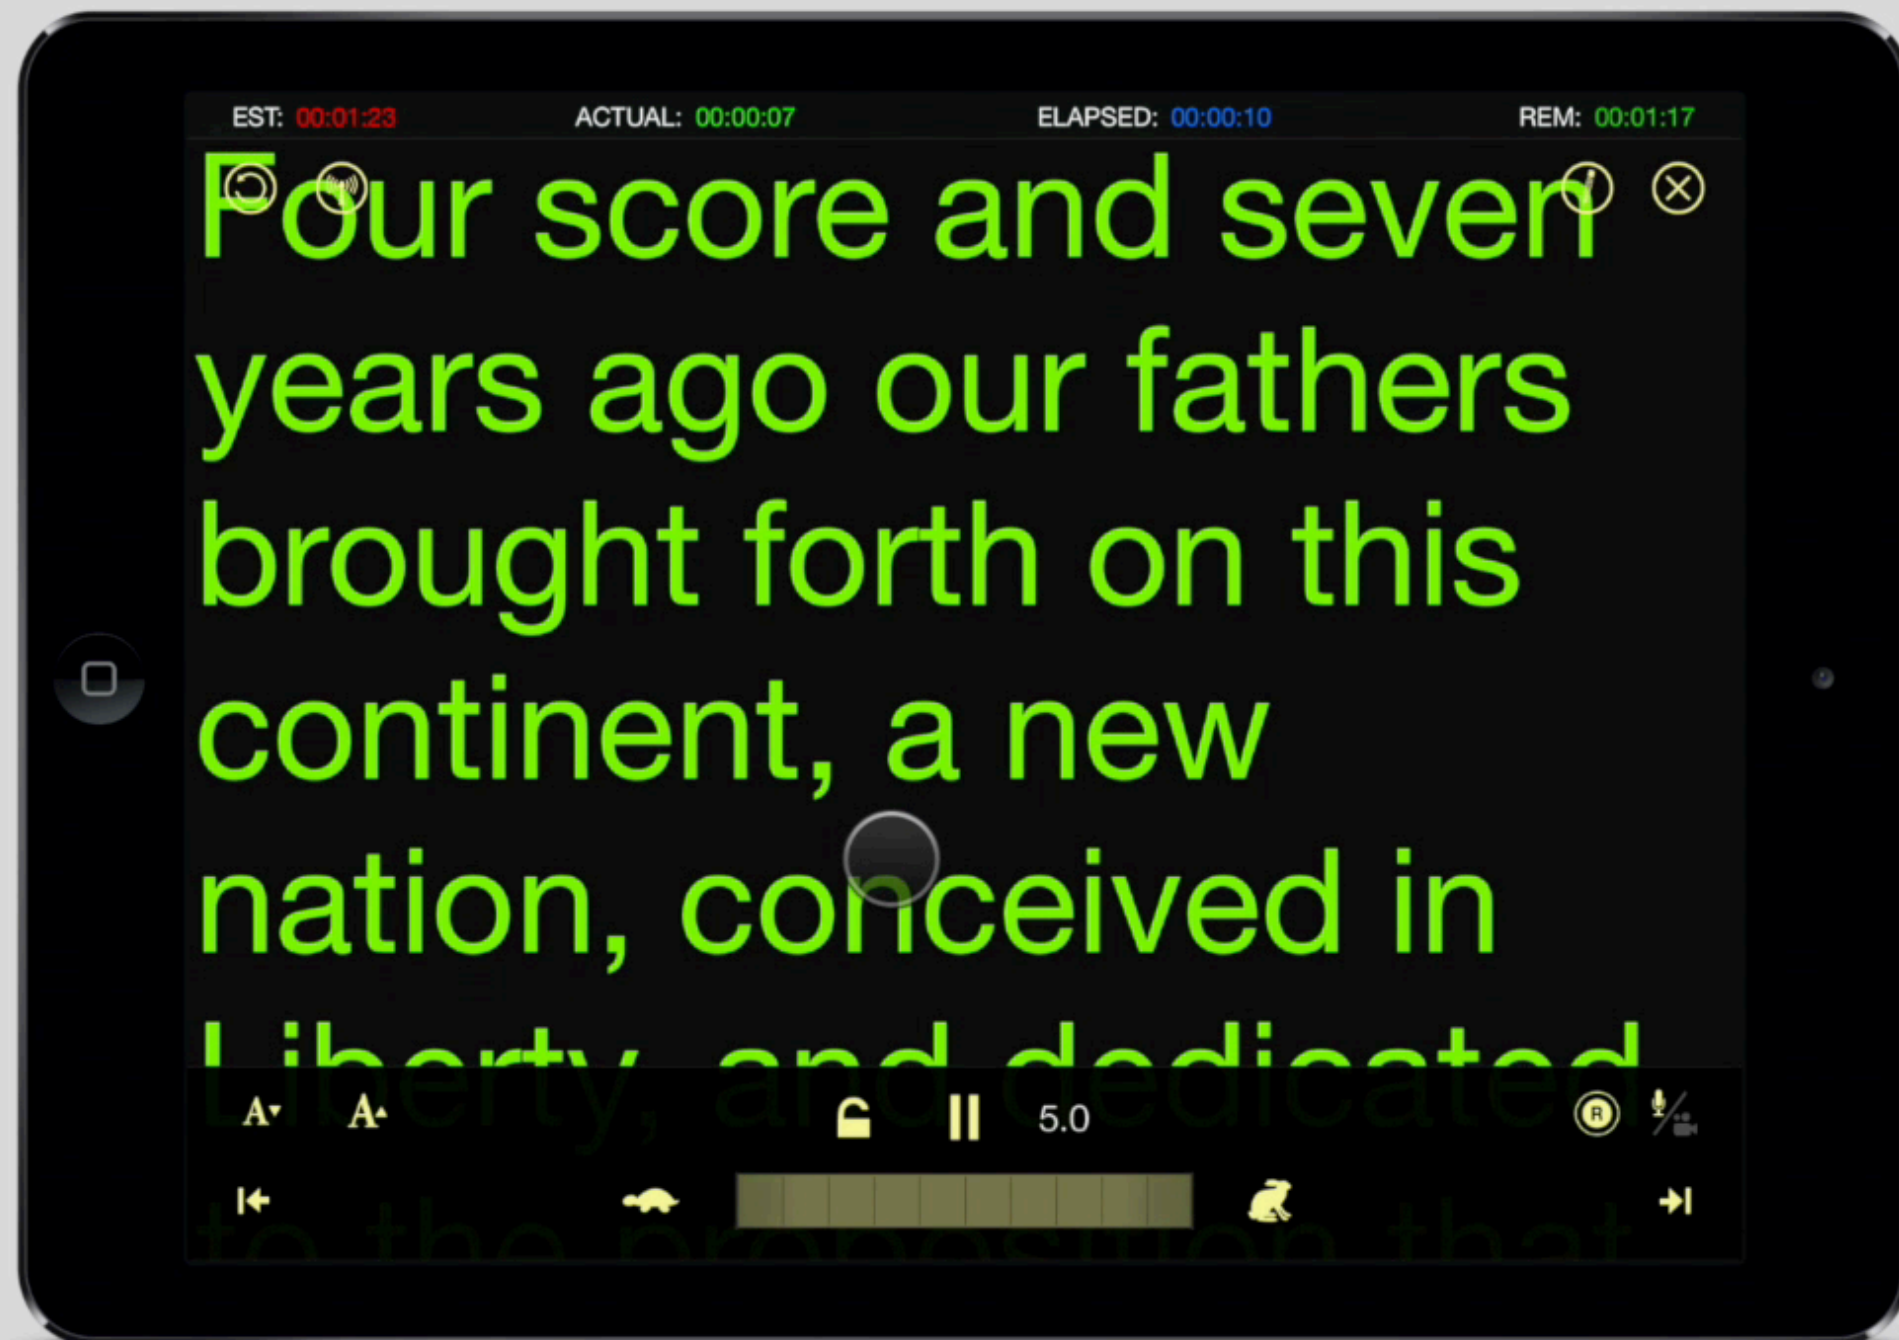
EST: 00:01:23 ACTUAL: 00:00:07 ELAPSED: 00:00:10 REM: 00:01:17

Four score and seven years ago our fathers brought forth on this continent, a new nation, conceived in Liberty, and dedicated

to the proposition that

A A 5.0